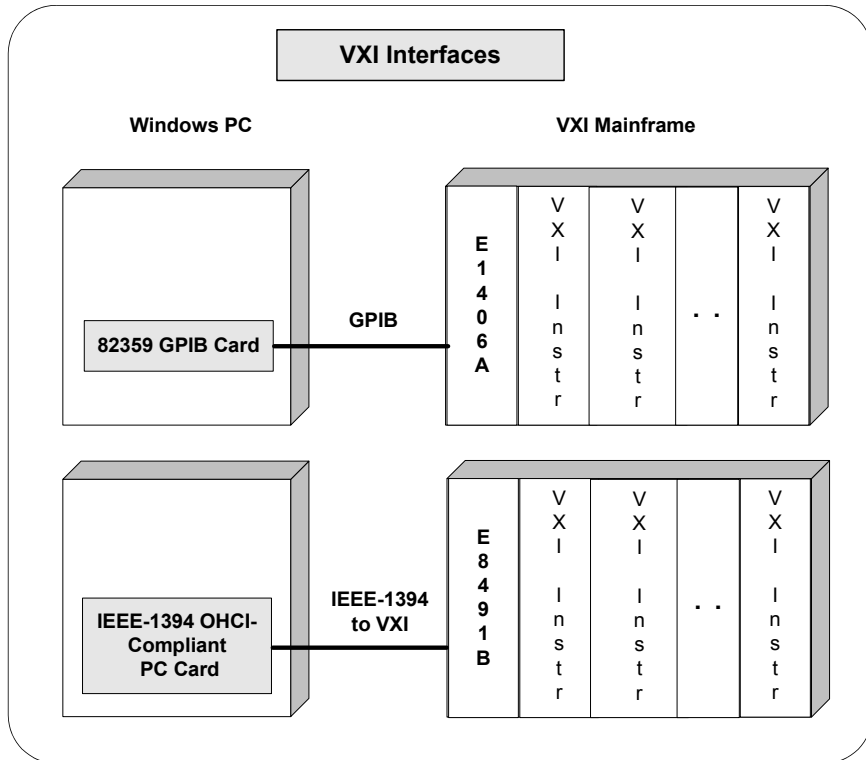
VXI Interfaces

Windows PC

VXI Mainframe

82359 GPIB Card

GPIB

E1406A

VXI Instr

VXI Instr

. .

VXI Instr

IEEE-1394 OHCI-Compliant PC Card

IEEE-1394 to VXI

E8491B

VXI Instr

VXI Instr

. .

VXI Instr